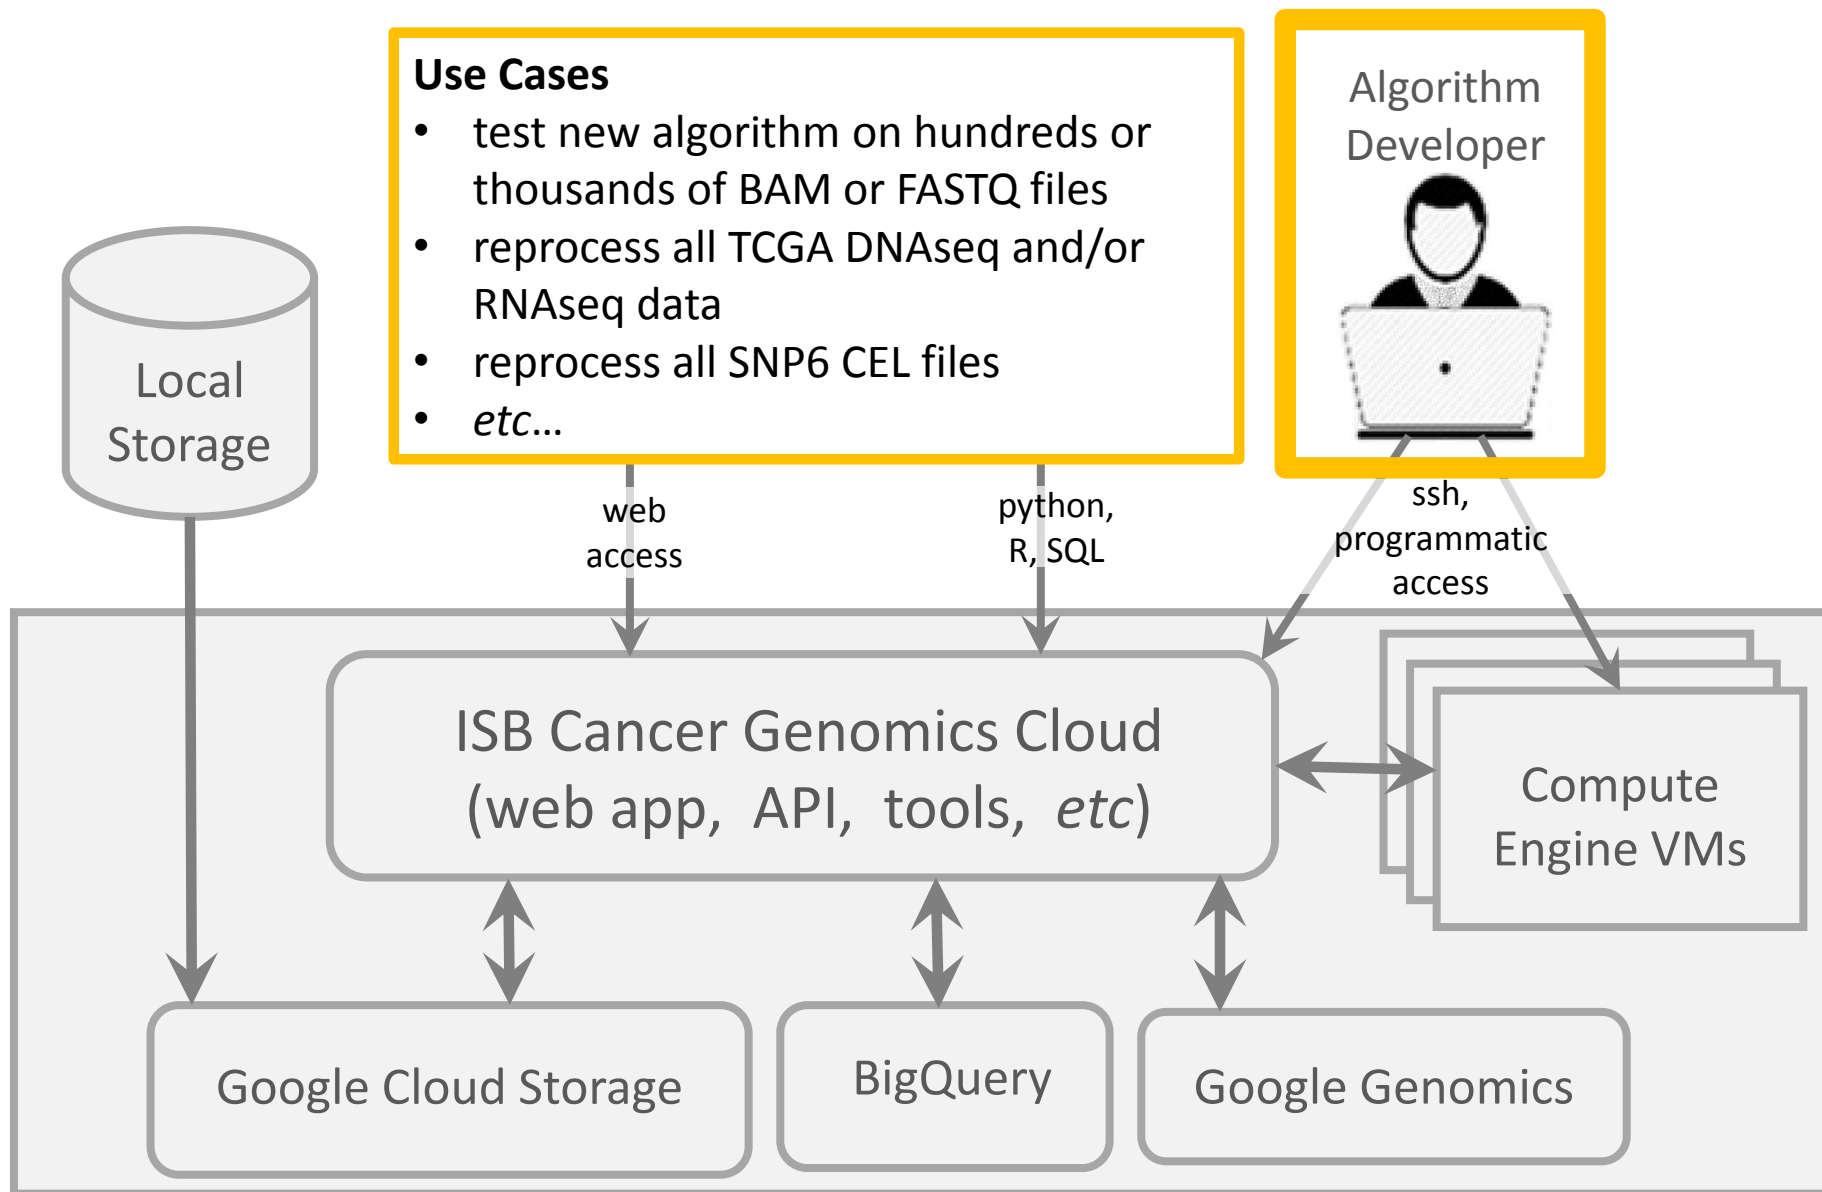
Use Cases

- test new algorithm on hundreds or thousands of BAM or FASTQ files
- reprocess all TCGA DNAseq and/or RNAseq data
- reprocess all SNP6 CEL files
- *etc…*

Algorithm Developer

Local Storage

web access

python, R, SQL

ssh, programmatic access

ISB Cancer Genomics Cloud (web app, API, tools, *etc*)

Compute Engine VMs

Google Cloud Storage

BigQuery

Google Genomics